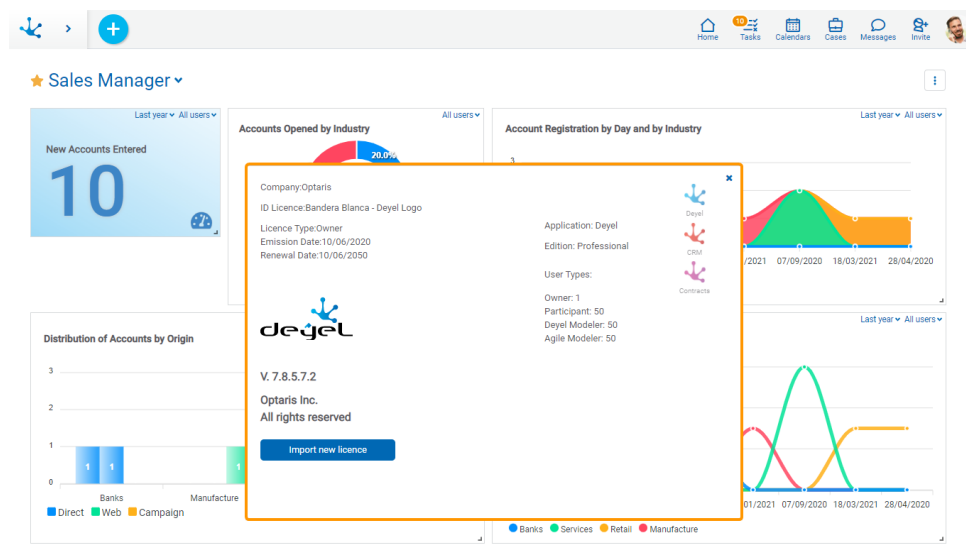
Home 10 Tasks Calendars Cases Messages Invite

Sales Manager

Last year All users
New Accounts Entered
10

All users
Accounts Opened by Industry
20.0%

Last year All users
Account Registration by Day and by Industry
3
/2021 07/09/2020 18/03/2021 28/04/2020

Distribution of Accounts by Origin
3
2
1
0
1 1
1
Banks Manufacture
Direct Web Campaign

Last year All users
01/2021 07/09/2020 18/03/2021 28/04/2020
Banks Services Retail Manufacture

Company:Optaris
ID Licence:Bandera Blanca - Deyel Logo
Licence Type:Owner
Emission Date:10/06/2020
Renewal Date:10/06/2050

Application: Deyel
Edition: Professional

User Types:

Owner: 1
Participant: 50
Deyel Modeler: 50
Agile Modeler: 50

Deyel
CRM
Contracts

deyel

V. 7.8.5.7.2

Optaris Inc.
All rights reserved

Import new licence